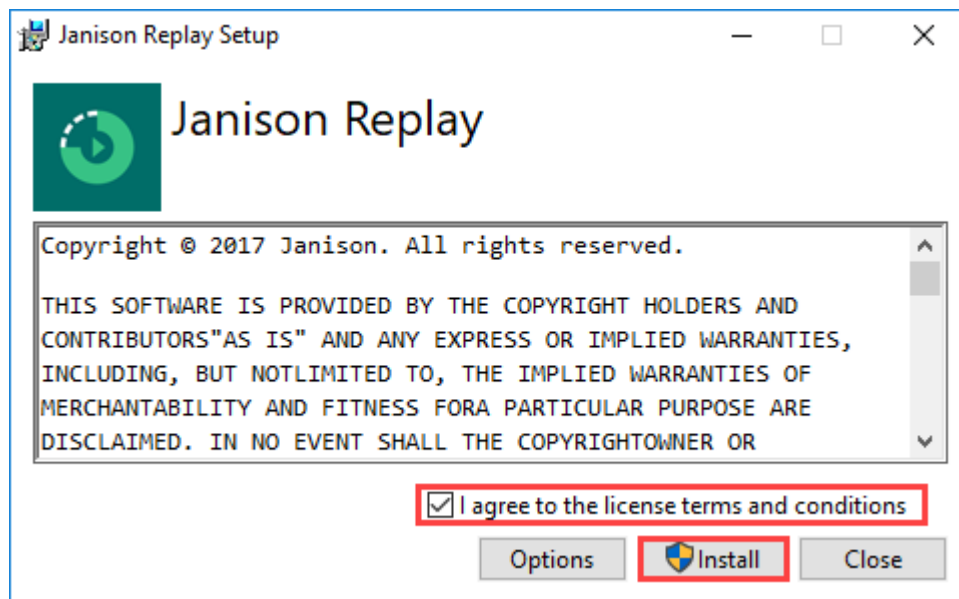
Janison Replay Setup

Janison Replay

Copyright © 2017 Janison. All rights reserved.

THIS SOFTWARE IS PROVIDED BY THE COPYRIGHT HOLDERS AND CONTRIBUTORS"AS IS" AND ANY EXPRESS OR IMPLIED WARRANTIES, INCLUDING, BUT NOTLIMITED TO, THE IMPLIED WARRANTIES OF MERCHANTABILITY AND FITNESS FORA PARTICULAR PURPOSE ARE DISCLAIMED. IN NO EVENT SHALL THE COPYRIGHTOWNER OR

I agree to the license terms and conditions

Options Install Close